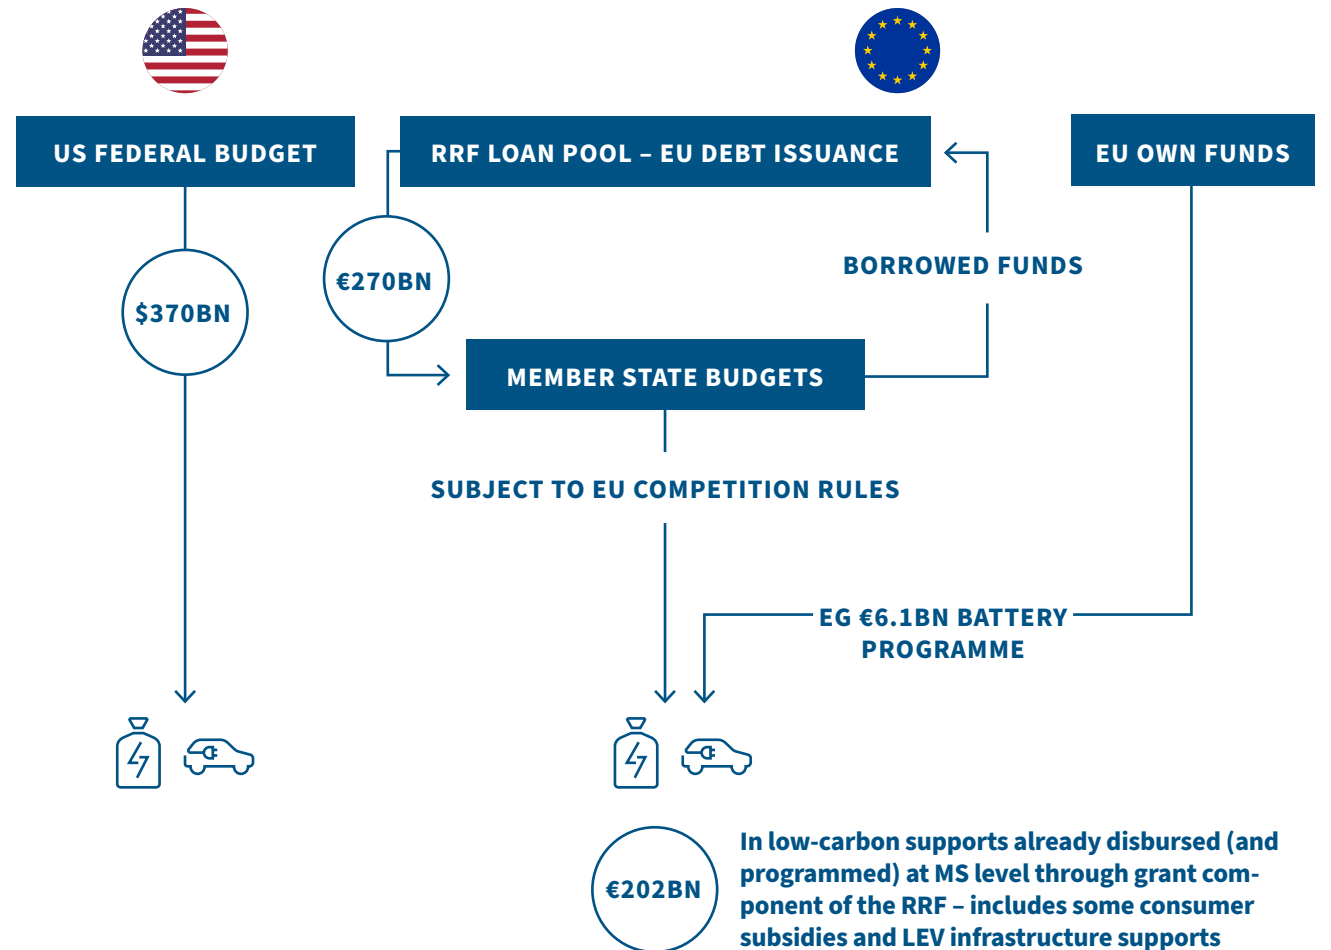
US FEDERAL BUDGET

RRF LOAN POOL – EU DEBT ISSUANCE

EU OWN FUNDS

$370BN

€270BN

BORROWED FUNDS

MEMBER STATE BUDGETS

SUBJECT TO EU COMPETITION RULES

EG €6.1BN BATTERY PROGRAMME

€202BN

In low-carbon supports already disbursed (and programmed) at MS level through grant component of the RRF – includes some consumer subsidies and LEV infrastructure supports